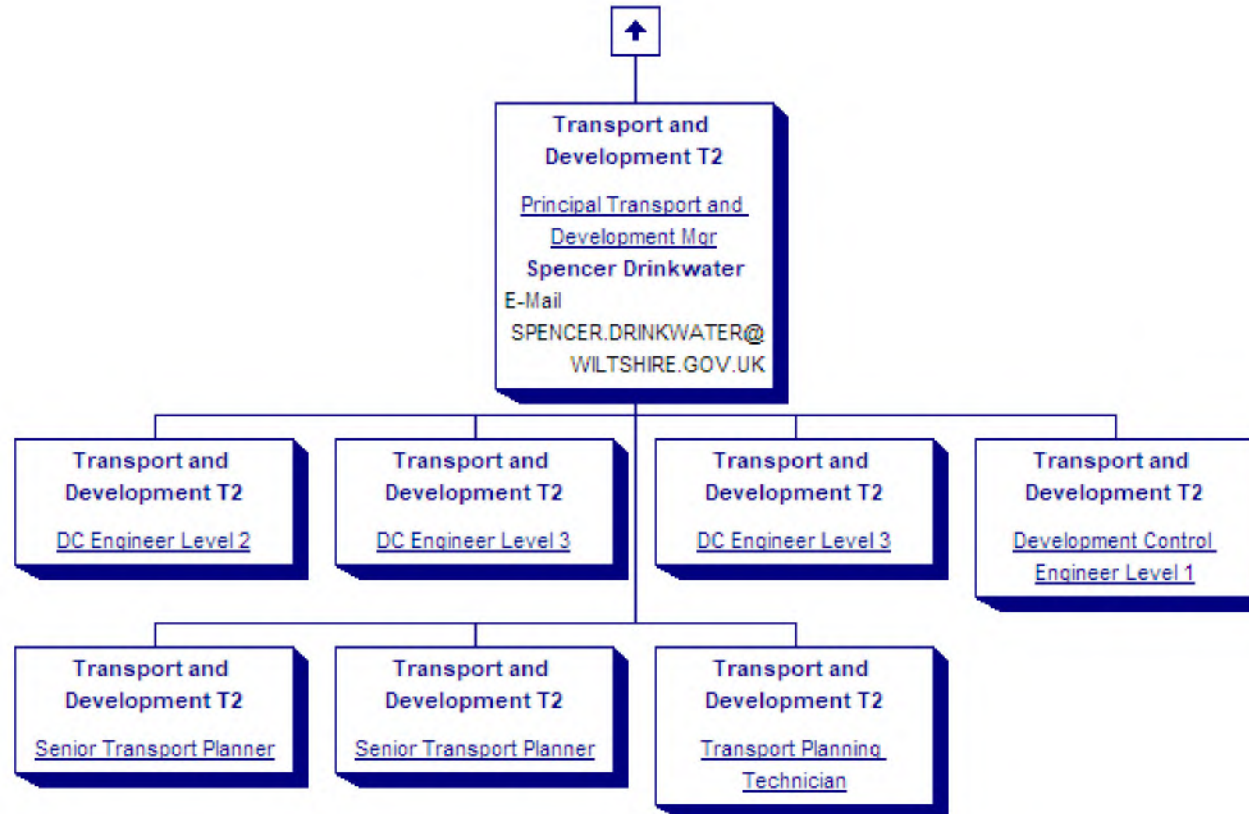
Transport and Development T2

Principal Transport and Development Mgr

Spencer Drinkwater

E-Mail SPENCER.DRINKWATER@WILTSHIRE.GOV.UK

Transport and Development T2

DC Engineer Level 2

Transport and Development T2

DC Engineer Level 3

Transport and Development T2

DC Engineer Level 3

Transport and Development T2

Development Control Engineer Level 1

Transport and Development T2

Senior Transport Planner

Transport and Development T2

Senior Transport Planner

Transport and Development T2

Transport Planning Technician